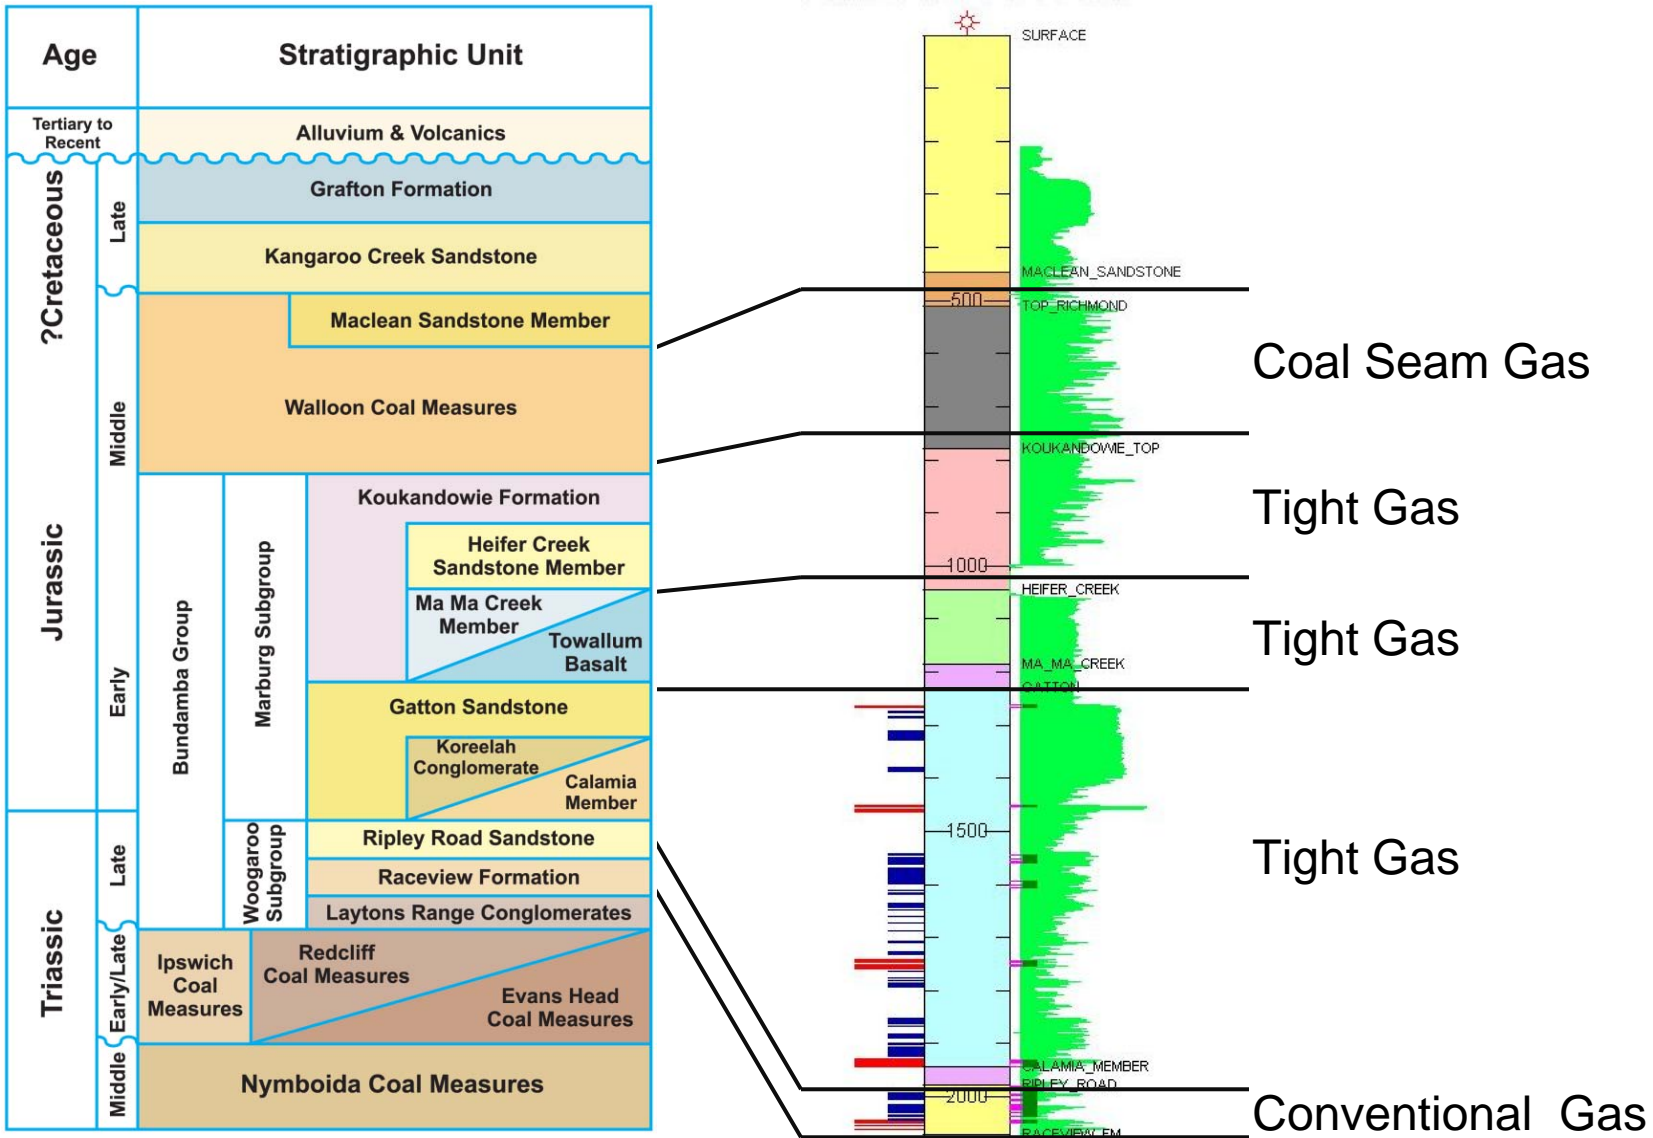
| Age | Stratigraphic Unit |
|---|---|
| Tertiary to Recent | Alluvium & Volcanics |
| ?Cretaceous – Late | Grafton Formation |
| | Kangaroo Creek Sandstone |
| Jurassic – Middle | Maclean Sandstone Member |
| | Walloon Coal Measures |
| Jurassic – Early | Bundamba Group – Marburg Subgroup – Koukandowie Formation |
| | Heifer Creek Sandstone Member |
| | Ma Ma Creek Member / Towallum Basalt |
| | Gatton Sandstone |
| | Koreelah Conglomerate / Calamia Member |
| Triassic – Late | Woogaroo Subgroup – Ripley Road Sandstone |
| | Raceview Formation |
| | Laytons Range Conglomerates |
| Triassic – Early/Late | Ipswich Coal Measures / Redcliff Coal Measures / Evans Head Coal Measures |
| Triassic – Middle | Nymboida Coal Measures |

SURFACE
MACLEAN_SANDSTONE
500
TOP_RICHMOND
KOUKANDOWIE_TOP
1000
HEIFER_CREEK
MA_MA_CREEK
GATTON
1500
CALAMIA_MEMBER
RIPLEY_ROAD
2000
RACEVIEW_FM

Coal Seam Gas
Tight Gas
Tight Gas
Tight Gas
Conventional Gas